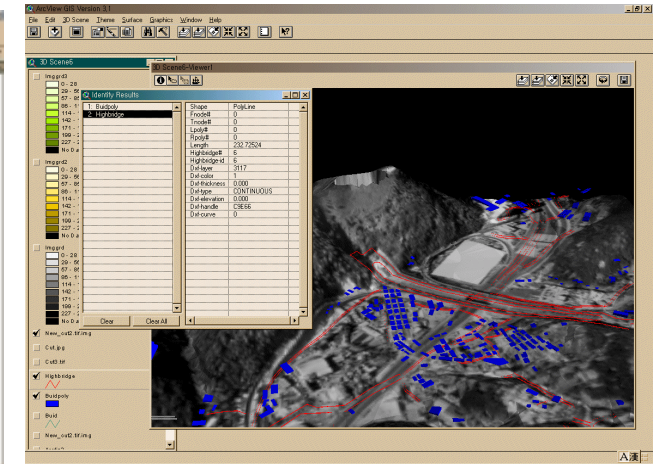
ArcView GIS Version 3.1

File Edit 3D Scene Theme Surface Graphics Window Help

3D Scene6

3D Scene6-Viewer1

Imggrd3
0 - 28
29 - 56
57 - 85
86 - 113
114 - 141
142 - 170
171 - 198
199 - 226
227 - 255
No Data

Imggrd2
0 - 28
29 - 56
57 - 85
86 - 113
114 - 141
142 - 170
171 - 198
199 - 226
227 - 255
No Data

Imggrd
0 - 28
29 - 56
57 - 85
86 - 113
114 - 141
142 - 170
171 - 198
199 - 226
227 - 255
No Data

New_cut2.tif.img
Cut.jpg
Cut3.tif
Highbridge
Buidpoly
Build
New_cut2.tif.img

Identify Results

1. Buidpoly
2. Highbridge

| Shape | PolyLine |
|---|---|
| Fnode# | 0 |
| Tnode# | 0 |
| Lpoly# | 0 |
| Rpoly# | 0 |
| Length | 232.72524 |
| Highbridge# | 6 |
| Highbridge-id | 6 |
| Dxf-layer | 3117 |
| Dxf-color | 1 |
| Dxf-thickness | 0.000 |
| Dxf-type | CONTINUOUS |
| Dxf-elevation | 0.000 |
| Dxf-handle | C9E66 |
| Dxf-curve | 0 |

Clear
Clear All

A漢